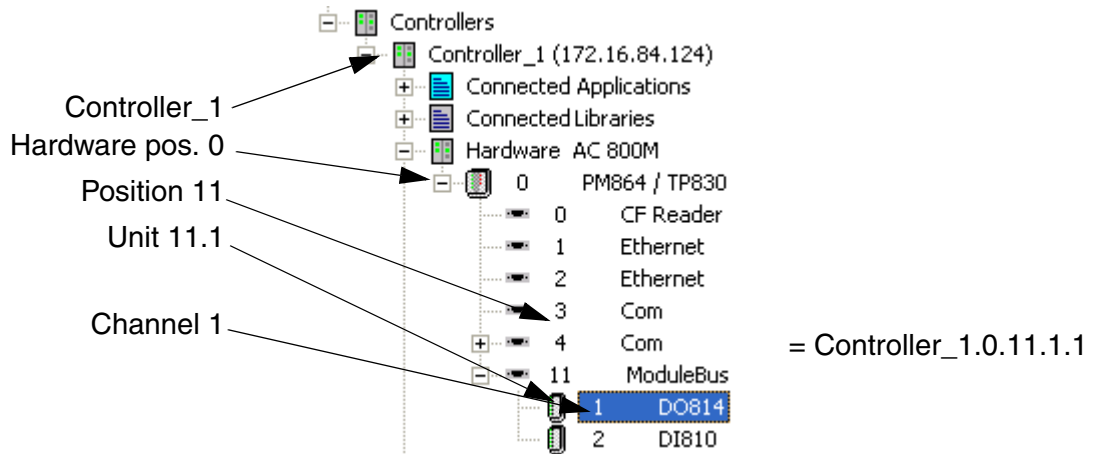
Controllers
Controller_1 (172.16.84.124)
Connected Applications
Connected Libraries
Hardware AC 800M
0 PM864 / TP830
0 CF Reader
1 Ethernet
2 Ethernet
3 Com
4 Com
11 ModuleBus
1 DO814
2 DI810

Controller_1
Hardware pos. 0
Position 11
Unit 11.1
Channel 1

= Controller_1.0.11.1.1